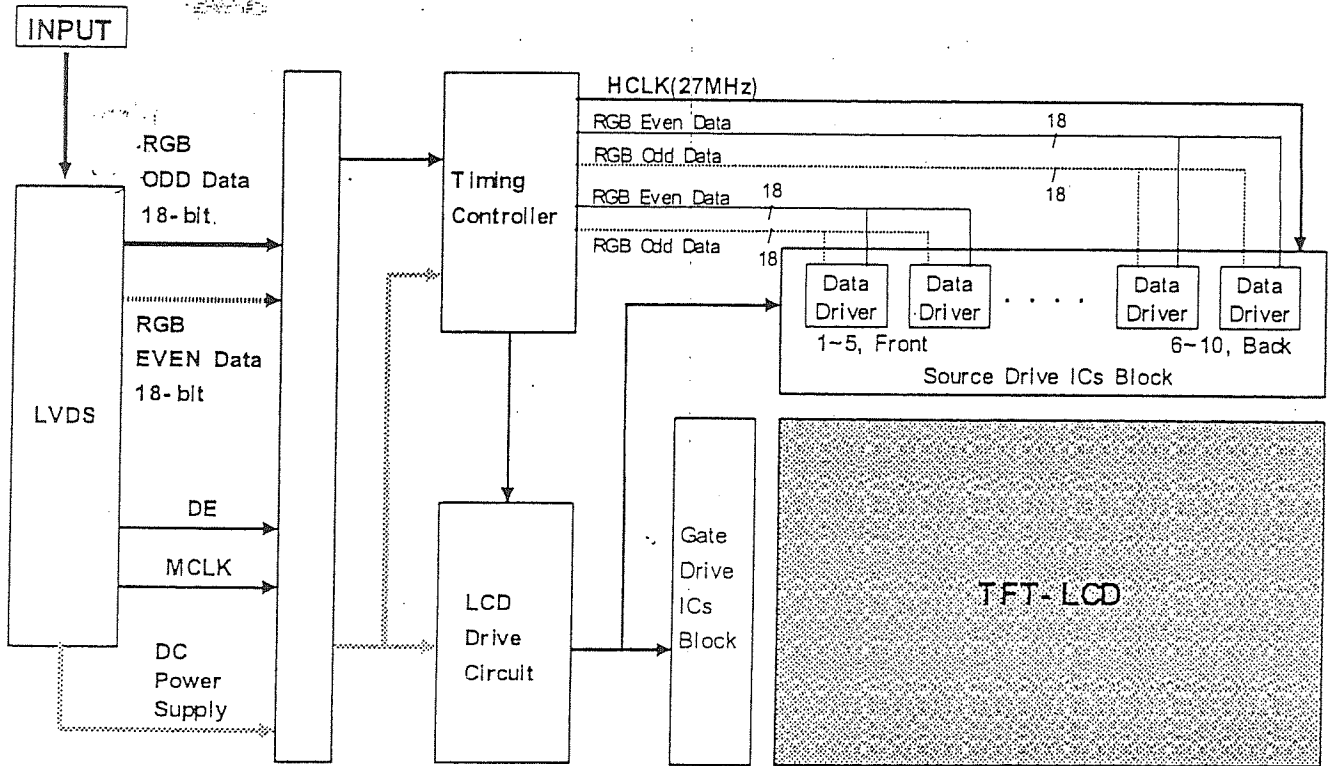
INPUT

RGB
ODD Data
18-bit

RGB
EVEN Data
18-bit

LVDS

DE

MCLK

DC
Power
Supply

Timing
Controller

HCLK(27MHz)

RGB Even Data

18

RGB Odd Data

18

RGB Even Data

18

RGB Odd Data

18

Data
Driver

Data
Driver

. . . .

Data
Driver

Data
Driver

1~5, Front

6~10, Back

Source Drive ICs Block

LCD
Drive
Circuit

Gate
Drive
ICs
Block

TFT-LCD